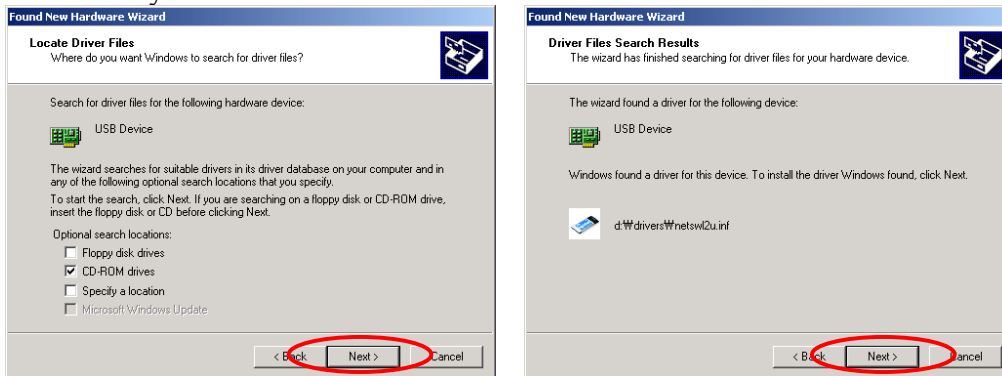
Found New Hardware Wizard

Locate Driver Files
Where do you want Windows to search for driver files?

Search for driver files for the following hardware device:

USB Device

The wizard searches for suitable drivers in its driver database on your computer and in any of the following optional search locations that you specify.

To start the search, click Next. If you are searching on a floppy disk or CD-ROM drive, insert the floppy disk or CD before clicking Next.

Optional search locations:
Floppy disk drives
CD-ROM drives
Specify a location
Microsoft Windows Update

< Back Next > Cancel

Found New Hardware Wizard

Driver Files Search Results
The wizard has finished searching for driver files for your hardware device.

The wizard found a driver for the following device:

USB Device

Windows found a driver for this device. To install the driver Windows found, click Next.

d:₩drivers₩netswl2u.inf

< Back Next > Cancel